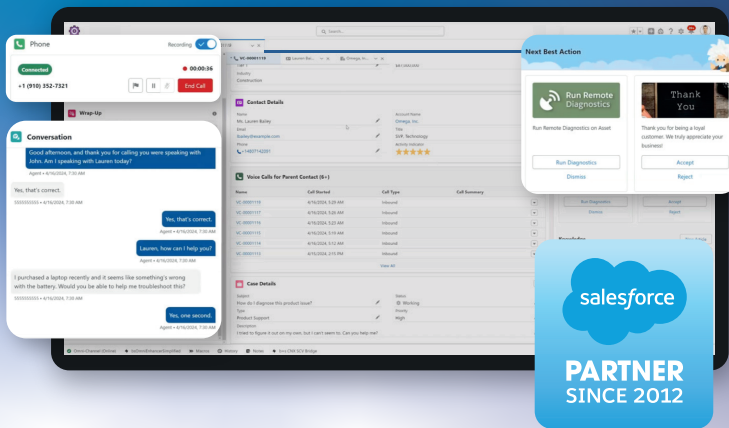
Phone
Recording
Connected
00:00:36
+1 (910) 352-7321
End Call
Wrap-Up
Conversation
Good afternoon, and thank you for calling you were speaking with John. Am I speaking with Lauren today?
Agent • 4/16/2024, 7:30 AM
Yes, that's correct.
5555555555 • 4/16/2024, 7:30 AM
Yes, that's correct.
Agent • 4/16/2024, 7:30 AM
Lauren, how can I help you?
Agent • 4/16/2024, 7:30 AM
I purchased a laptop recently and it seems like something's wrong with the battery. Would you be able to help me troubleshoot this?
5555555555 • 4/16/2024, 7:30 AM
Yes, one second.
Agent • 4/16/2024, 7:30 AM
Search...
Industry
Construction
Contact Details
Name
Ms. Lauren Bailey
Account Name
Omega, Inc.
Email
lbailey@example.com
Title
SVP, Technology
Phone
+14807142201
Activity Indicator
Voice Calls for Parent Contact (6+)
Name
Call Started
Call Type
Call Summary
VC-00001118
4/16/2024, 5:28 AM
Inbound
VC-00001117
4/16/2024, 5:26 AM
Inbound
VC-00001116
4/16/2024, 5:22 AM
Inbound
VC-00001115
4/16/2024, 5:19 AM
Inbound
VC-00001114
4/16/2024, 5:16 AM
Inbound
VC-00001113
4/16/2024, 2:15 PM
Inbound
View All
Case Details
Subject
How do I diagnose this product issue?
Status
Working
Type
Product Support
Priority
High
Description
I tried to figure it out on my own, but I can't seem to. Can you help me?
Omni-Channel (Online)
Next Best Action
Run Remote Diagnostics
Run Remote Diagnostics on Asset
Run Diagnostics
Dismiss
Thank You
Thank you for being a loyal customer. We truly appreciate your business!
Accept
Reject
salesforce
PARTNER
SINCE 2012